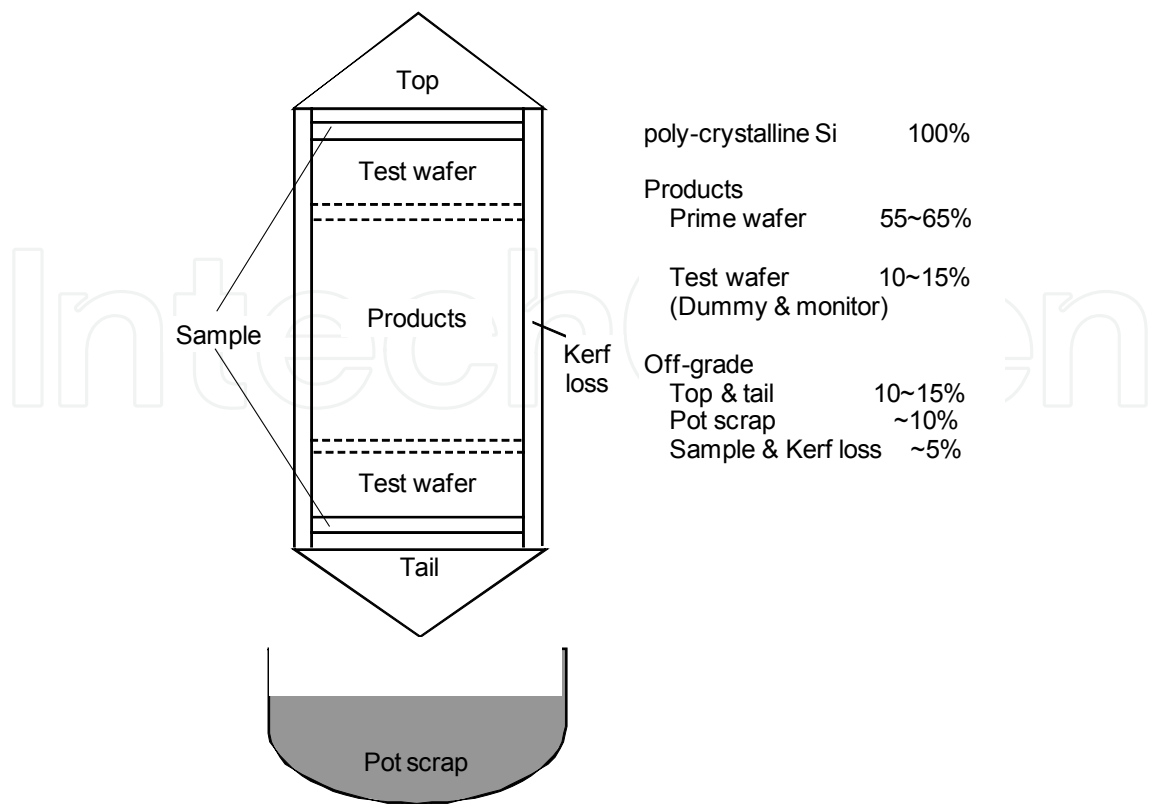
Top

Test wafer

Sample

Products

Kerf loss

Test wafer

Tail

Pot scrap

poly-crystalline Si 100%

Products
Prime wafer 55~65%

Test wafer 10~15%
(Dummy & monitor)

Off-grade
Top & tail 10~15%
Pot scrap ~10%
Sample & Kerf loss ~5%